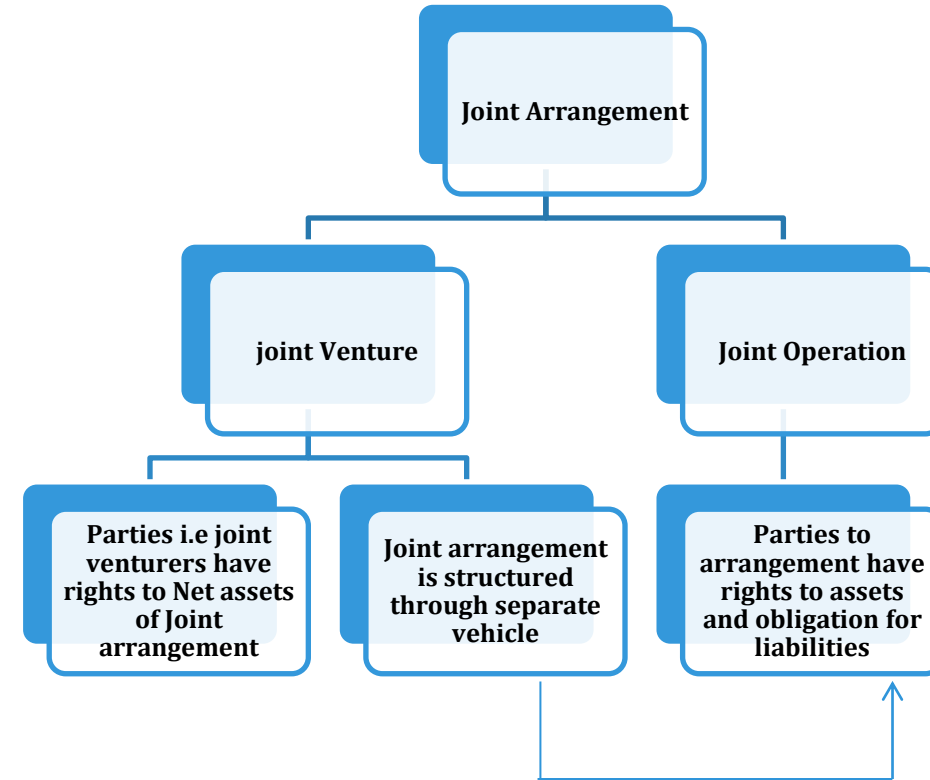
Joint Arrangement

joint Venture

Joint Operation

Parties i.e joint venturers have rights to Net assets of Joint arrangement

Joint arrangement is structured through separate vehicle

Parties to arrangement have rights to assets and obligation for liabilities